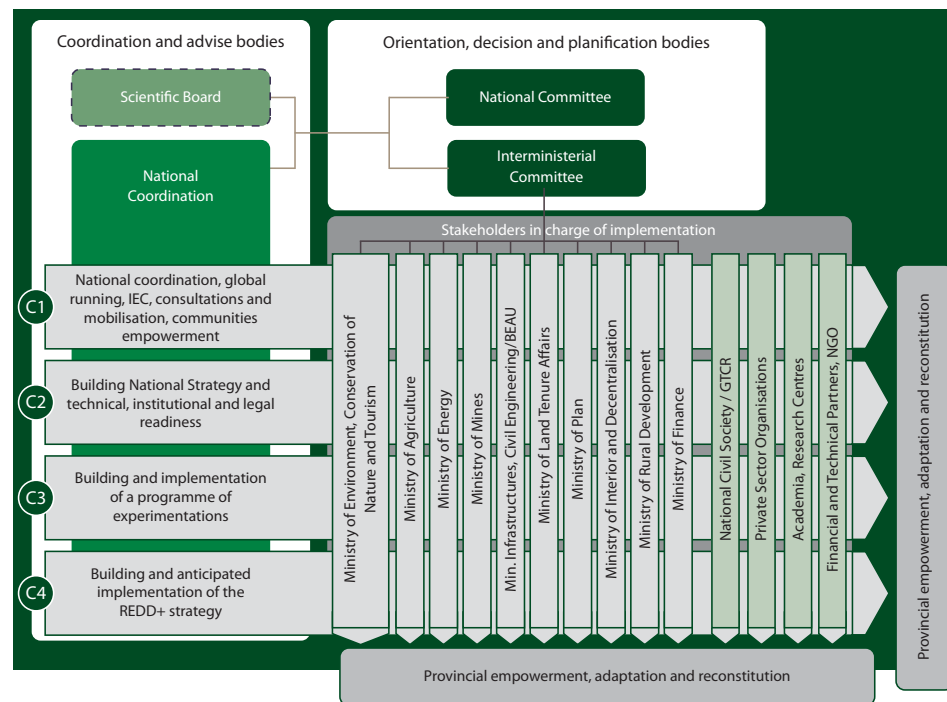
Coordination and advise bodies

Orientation, decision and planification bodies

Scientific Board

National Committee

National Coordination

Interministerial Committee

Stakeholders in charge of implementation

C1 National coordination, global running, IEC, consultations and mobilisation, communities empowerment

C2 Building National Strategy and technical, institutional and legal readiness

C3 Building and implementation of a programme of experimentations

C4 Building and anticipated implementation of the REDD+ strategy

Ministry of Environment, Conservation of Nature and Tourism

Ministry of Agriculture

Ministry of Energy

Ministry of Mines

Min. Infrastructures, Civil Engineering/BEAU

Ministry of Land Tenure Affairs

Ministry of Plan

Ministry of Interior and Decentralisation

Ministry of Rural Development

Ministry of Finance

National Civil Society / GTCR

Private Sector Organisations

Academia, Research Centres

Financial and Technical Partners, NGO

Provincial empowerment, adaptation and reconstitution

Provincial empowerment, adaptation and reconstitution